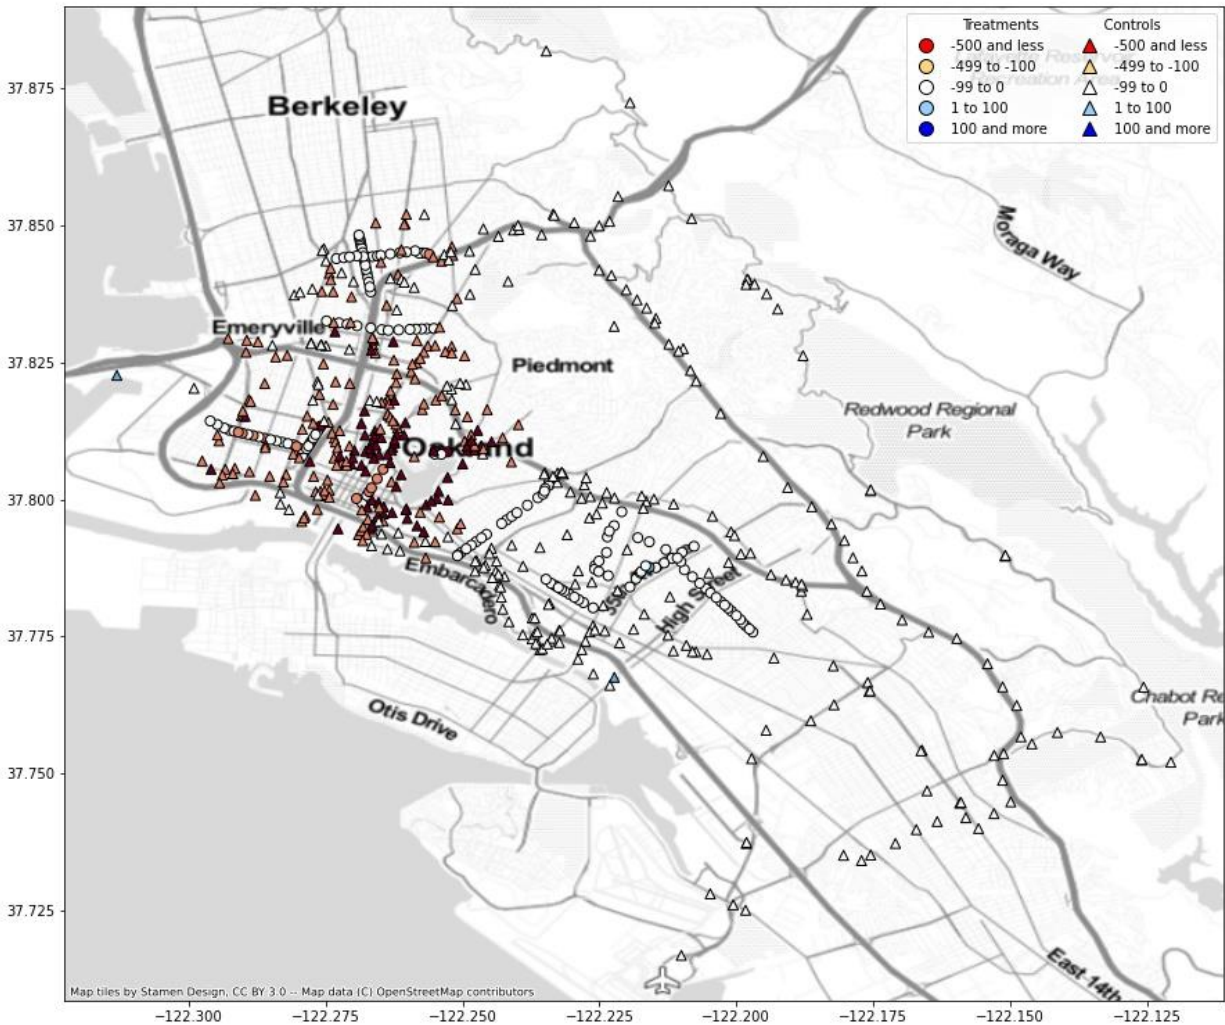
Treatments
-500 and less
-499 to -100
-99 to 0
1 to 100
100 and more

Controls
-500 and less
-499 to -100
-99 to 0
1 to 100
100 and more

Berkeley
Emeryville
Piedmont
Oakland
Moraga Way
Redwood Regional Park
Embarcadero
High Street
Otis Drive
Chabot Re Park
East 14th

37.875
37.850
37.825
37.800
37.775
37.750
37.725

−122.300
−122.275
−122.250
−122.225
−122.200
−122.175
−122.150
−122.125

Map tiles by Stamen Design, CC BY 3.0 -- Map data (C) OpenStreetMap contributors